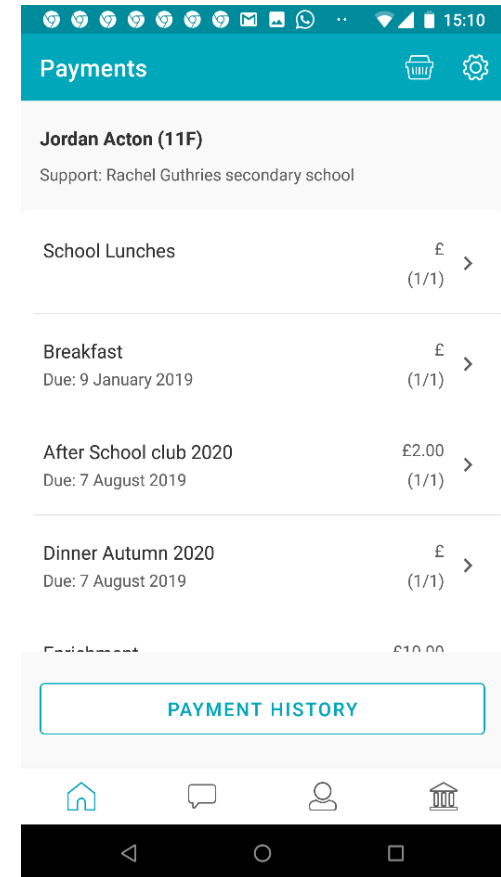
15:10

Payments

Jordan Acton (11F)

Support: Rachel Guthries secondary school

School Lunches £ (1/1)

Breakfast £
Due: 9 January 2019 (1/1)

After School club 2020 £2.00
Due: 7 August 2019 (1/1)

Dinner Autumn 2020 £
Due: 7 August 2019 (1/1)

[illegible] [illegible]

PAYMENT HISTORY